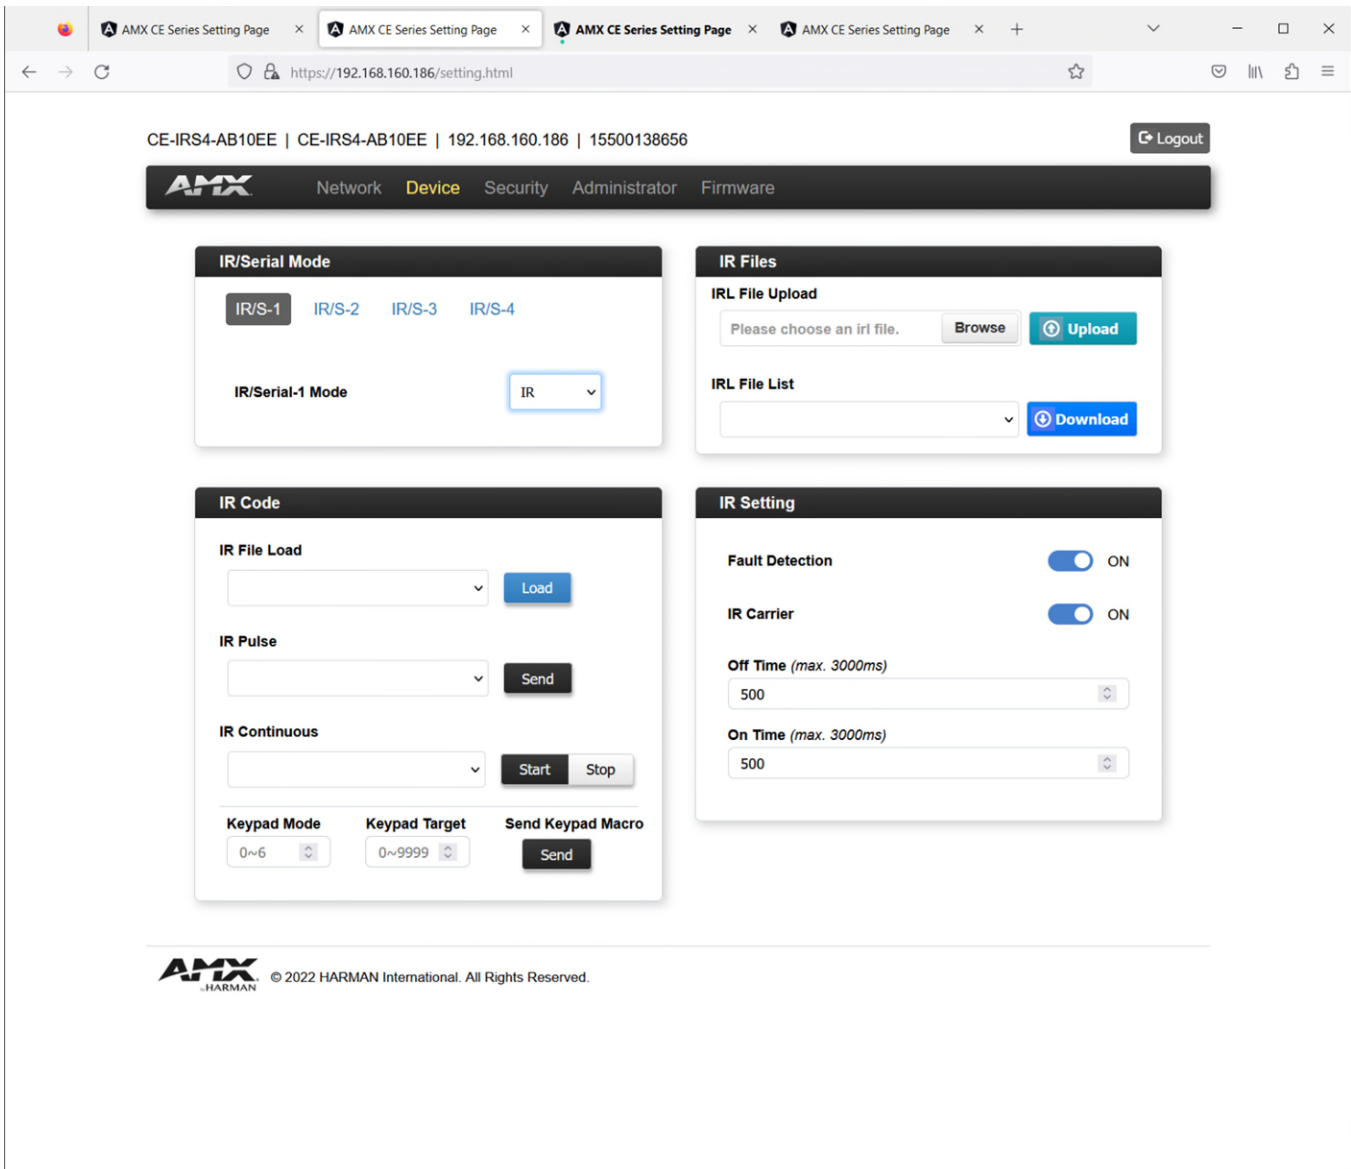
AMX CE Series Setting Page ×
AMX CE Series Setting Page ×
AMX CE Series Setting Page ×
AMX CE Series Setting Page ×
+

https://192.168.160.186/setting.html

CE-IRS4-AB10EE | CE-IRS4-AB10EE | 192.168.160.186 | 15500138656

Logout

AMX Network Device Security Administrator Firmware

IR/Serial Mode

IR/S-1 IR/S-2 IR/S-3 IR/S-4

IR/Serial-1 Mode IR

IR Files

IRL File Upload

Please choose an irl file. Browse Upload

IRL File List

Download

IR Code

IR File Load

Load

IR Pulse

Send

IR Continuous

Start Stop

Keypad Mode 0~6
Keypad Target 0~9999
Send Keypad Macro Send

IR Setting

Fault Detection ON

IR Carrier ON

Off Time (max. 3000ms)

500

On Time (max. 3000ms)

500

AMX HARMAN © 2022 HARMAN International. All Rights Reserved.